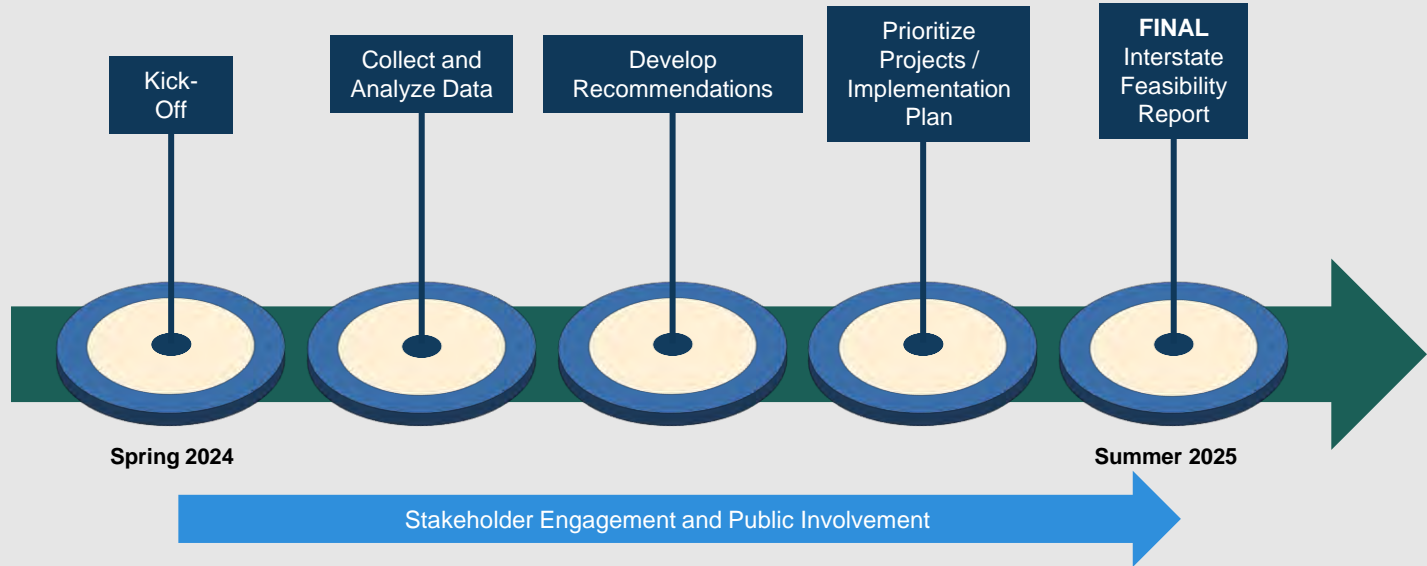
Kick-Off

Collect and Analyze Data

Develop Recommendations

Prioritize Projects / Implementation Plan

FINAL Interstate Feasibility Report

Spring 2024

Summer 2025

Stakeholder Engagement and Public Involvement